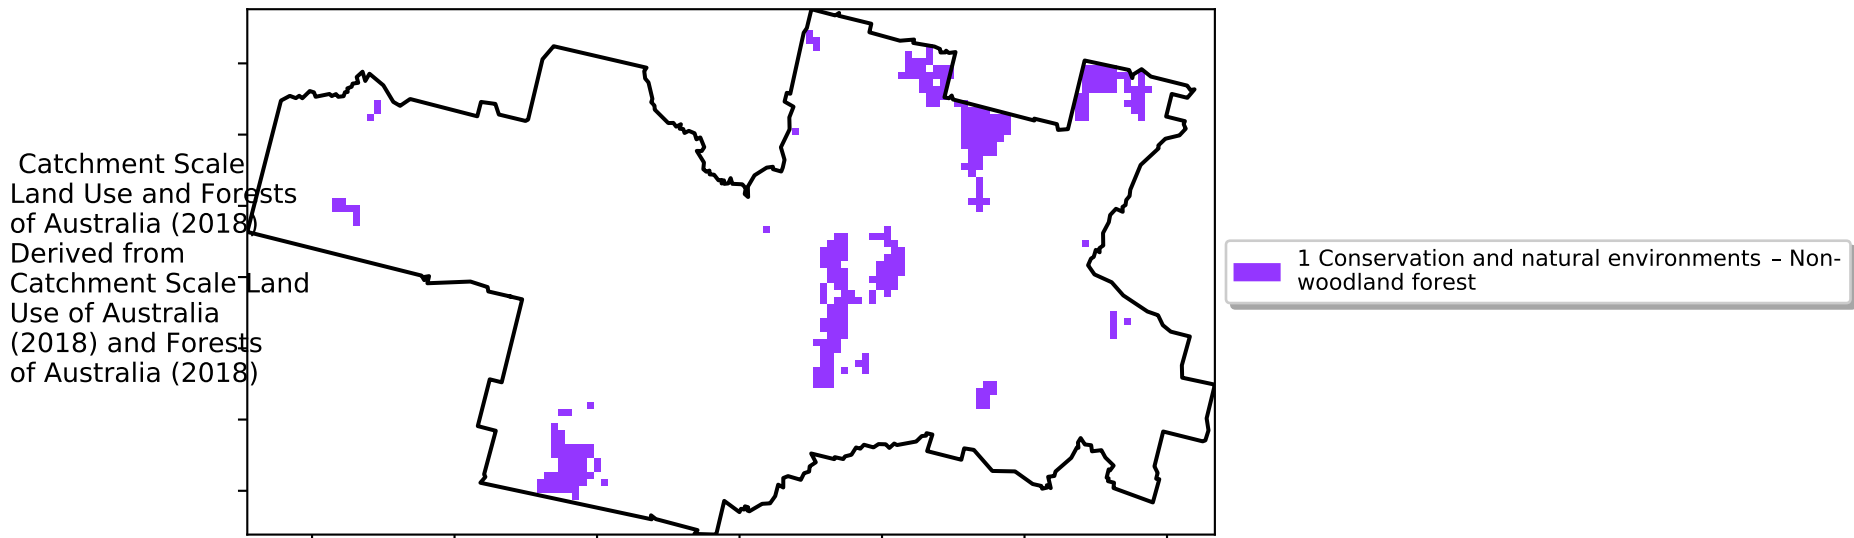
Catchment Scale Land Use and Forests of Australia (2018) Derived from Catchment Scale Land Use of Australia (2018) and Forests of Australia (2018)

1 Conservation and natural environments – Non-woodland forest